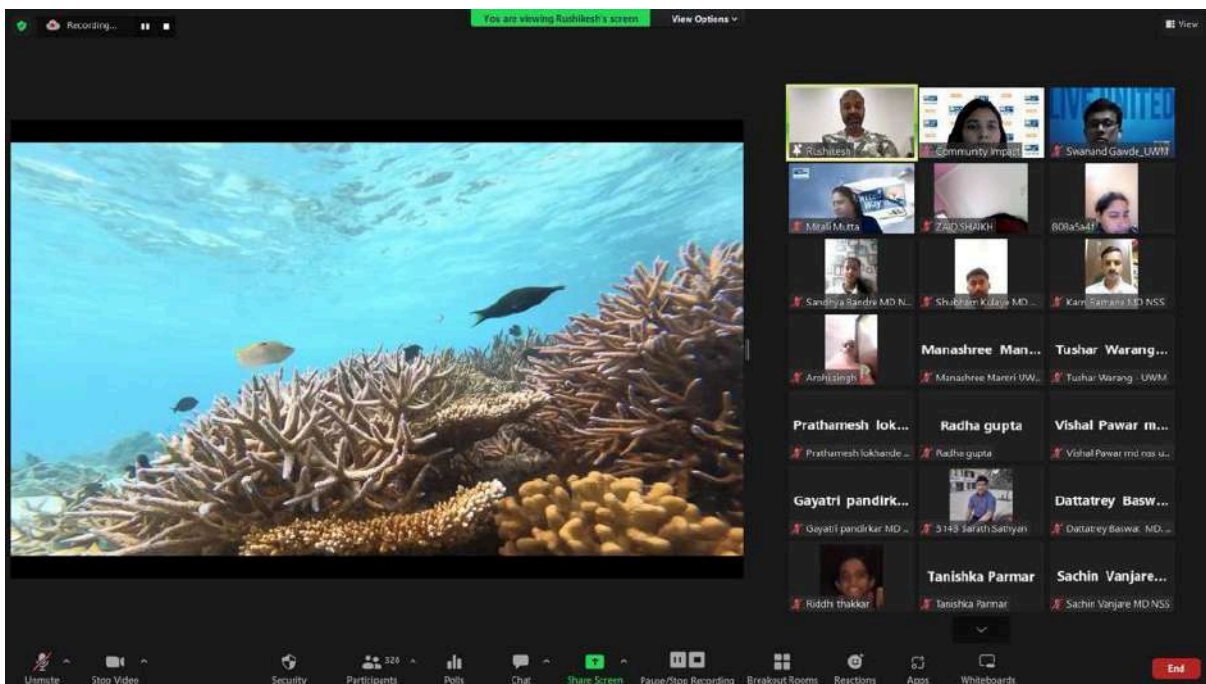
Recording...

You are viewing Rushikesh's screen

View Options

View

LIVE UNITED

Rushikesh

Community Impact

Swanand Gawde_UWM

Mitali Mutta

ZAID SHAIKH

808a5a4f

Sandhya Bandre MD N...

Shubham Kulaye MD ...

Karn Samant MD NSS

Anshi singh

Manashree Man...

Manashree Mantri UW...

Tushar Warang...

Tushar Warang - UWM

Prathamesh lok...

Prathamesh lokhande ...

Radha gupta

Radha gupta

Vishal Pawar m...

Vishal Pawar md nss u...

Gayatri pandirk...

Gayatri pandirkar MD ...

5143 Sarath Sathyan

Dattatrey Basw...

Dattatrey Baswa: MD...

Riddhi thakkar

Tanishka Parmar

Tanishka Parmar

Sachin Vanjare...

Sachin Vanjare MD NSS

Unmute

Stop Video

Security

326

Participants

Polls

Chat

Share Screen

Pause/Stop Recording

Breakout Rooms

Reactions

Apps

Whiteboards

End